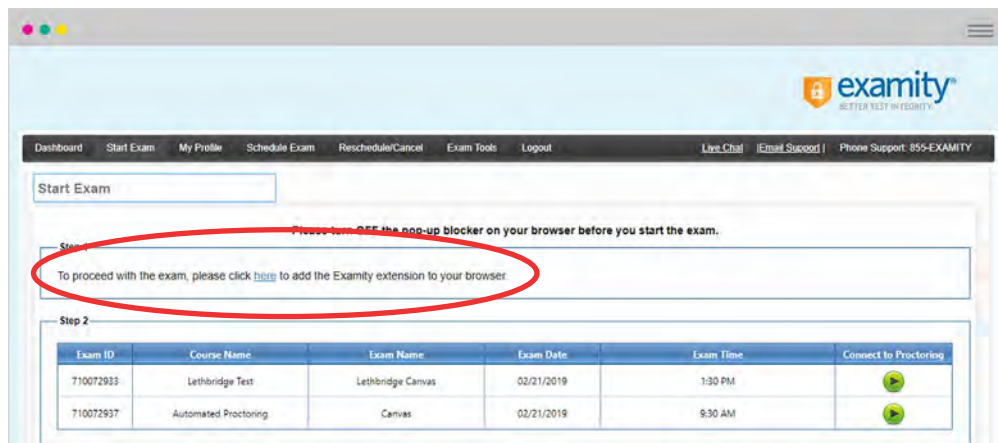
examity®
BETTER TEST INTEGRITY

Dashboard Start Exam My Profile Schedule Exam Reschedule/Cancel Exam Tools Logout Live Chat |Email Support| Phone Support: 855-EXAMITY

Start Exam

Please turn OFF the pop-up blocker on your browser before you start the exam.

Step 1

To proceed with the exam, please click here to add the Examity extension to your browser.

Step 2

| Exam ID | Course Name | Exam Name | Exam Date | Exam Time | Connect to Proctoring |
|---|---|---|---|---|---|
| 710072933 | Lethbridge Test | Lethbridge Canvas | 02/21/2019 | 1:30 PM | |
| 710072937 | Automated Proctoring | Canvas | 02/21/2019 | 9:30 AM | |